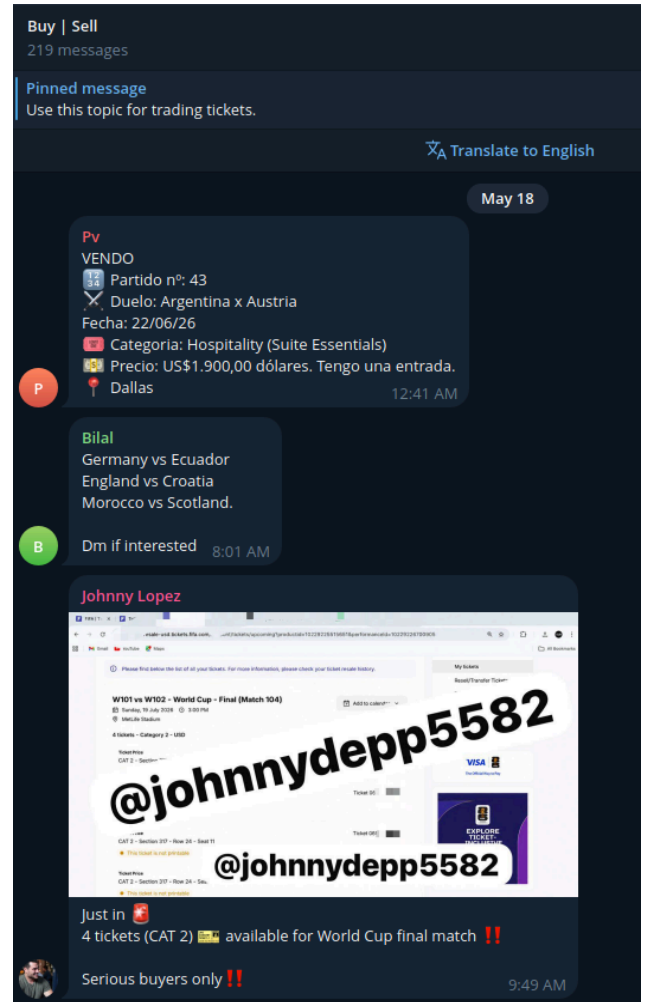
Buy | Sell
219 messages

Pinned message
Use this topic for trading tickets.

Translate to English

May 18

Pv
VENDO
🔢 Partido nº: 43
⚔️ Duelo: Argentina x Austria
Fecha: 22/06/26
☎️ Categoria: Hospitality (Suite Essentials)
💵 Precio: US$1.900,00 dólares. Tengo una entrada.
📍 Dallas
12:41 AM

P

Bilal
Germany vs Ecuador
England vs Croatia
Morocco vs Scotland.

Dm if interested 8:01 AM

B

Johnny Lopez

Please find below the list of all your tickets. For more information, please check your ticket resale history.

W101 vs W102 - World Cup - Final (Match 104)
Sunday, 19 July 2026 3:00 PM
MetLife Stadium

Add to calendar

4 tickets - Category 2 - USD

Ticket Price
CAT 2 - Section

My tickets
Resale/Transfer Tickets

@johnnydepp5582

VISA

Ticket 04

CAT 2 - Section 317 - Row 24 - Seat 11
This ticket is not printable

Ticket 05

Ticket Price
CAT 2 - Section 317 - Row 24 - Sea
This ticket is not printable

EXPLORE TICKET-INCLUSIVE

@johnnydepp5582

Just in 🚨
4 tickets (CAT 2) 🎫 available for World Cup final match ‼️

Serious buyers only‼️
9:49 AM